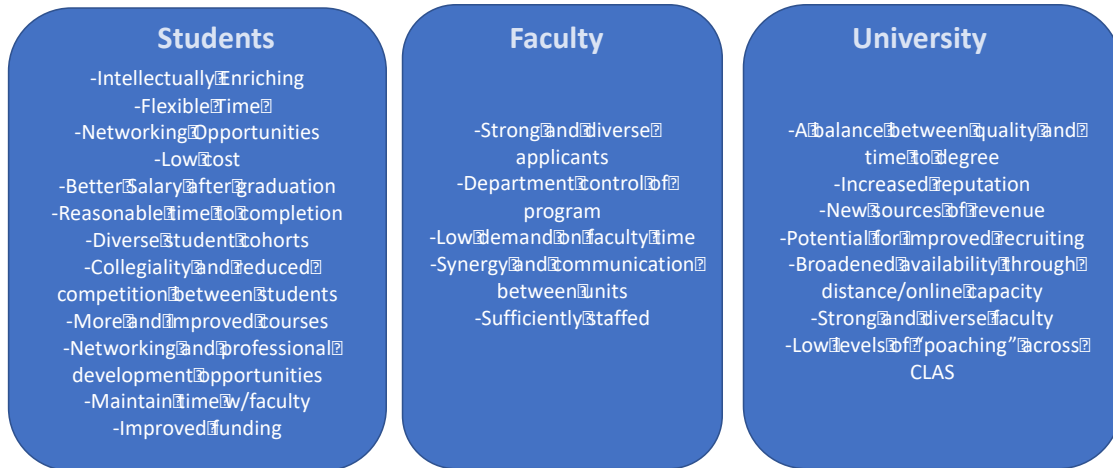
Students

-Intellectually Enriching
-Flexible Time
-Networking Opportunities
-Low cost
-Better Salary after graduation
-Reasonable time to completion
-Diverse student cohorts
-Collegiality and reduced competition between students
-More and improved courses
-Networking and professional development opportunities
-Maintain time w/faculty
-Improved funding

Faculty

-Strong and diverse applicants
-Department control of program
-Low demand on faculty time
-Synergy and communication between units
-Sufficiently staffed

University

-A balance between quality and time to degree
-Increased reputation
-New sources of revenue
-Potential for improved recruiting
-Broadened availability through distance/online capacity
-Strong and diverse faculty
-Low levels of "poaching" across CLAS